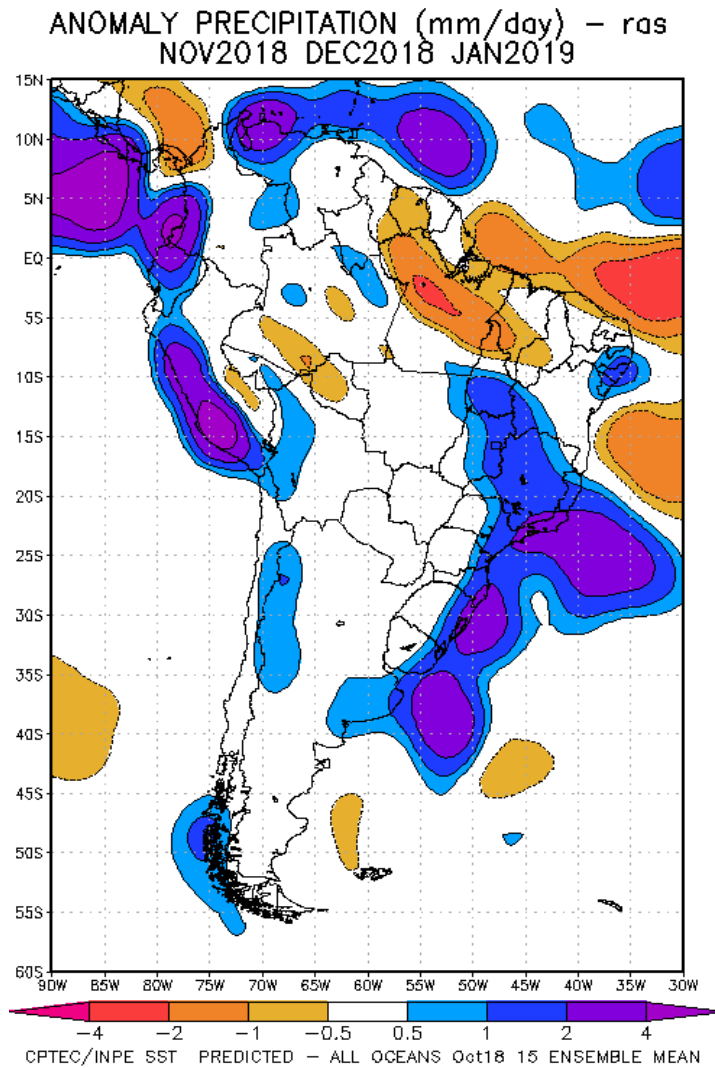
ANOMALY PRECIPITATION (mm/day) – ras
NOV2018 DEC2018 JAN2019

15N
10N
5N
EQ
5S
10S
15S
20S
25S
30S
35S
40S
45S
50S
55S
60S

90W 85W 80W 75W 70W 65W 60W 55W 50W 45W 40W 35W 30W

−4 −2 −1 −0.5 0.5 1 2 4

CPTEC/INPE SST PREDICTED – ALL OCEANS Oct18 15 ENSEMBLE MEAN